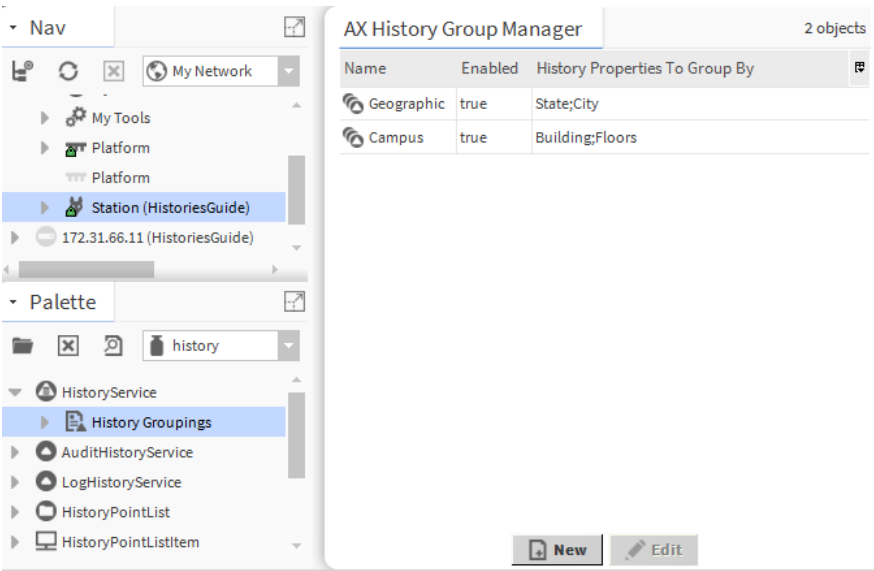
Nav

My Network

My Tools

Platform

Platform

Station (HistoriesGuide)

172.31.66.11 (HistoriesGuide)

Palette

history

HistoryService

History Groupings

AuditHistoryService

LogHistoryService

HistoryPointList

HistoryPointListItem

AX History Group Manager

2 objects

| Name | Enabled | History Properties To Group By |
|---|---|---|
| Geographic | true | State;City |
| Campus | true | Building;Floors |

New

Edit